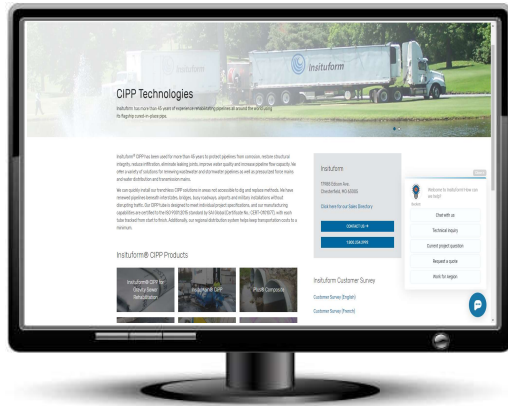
Insituform

CIPP Technologies

Insituform has more than 45 years of experience rehabilitating pipelines all around the world using its flagship cured-in-place pipe.

Insituform® CIPP has been used for more than 45 years to protect pipelines from corrosion, restore structural integrity, reduce infiltration, eliminate leaking joints, improve water quality and increase pipeline flow capacity. We offer a variety of solutions for renewing wastewater and stormwater pipelines as well as pressurized force mains and water distribution and transmission mains.

We can quickly install our trenchless CIPP solutions in areas not accessible to dig and replace methods. We have renewed pipelines beneath interstates, bridges, busy roadways, airports and military installations without disrupting traffic. Our CIPP tubes are designed to meet individual project specifications, and our manufacturing capabilities are certified to the ISO 9001:2015 standard by SAI Global (Certificate No. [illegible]), with each tube tracked from start to finish. Additionally, our regional distribution system helps keep transportation costs to a minimum.

Insituform

17988 Edison Ave.
Chesterfield, MO 63005

Click here for Sales Directory

CONTACT US

1.800.234.2992

Insituform® CIPP Products

Insituform® CIPP for Gravity Sewer Rehabilitation

InsituMain® CIPP

iPlus® Composite

Insituform Customer Survey

Customer Survey (English)

Customer Survey (French)

Welcome to Insituform! How can we help?

Chat with us

Technical inquiry

Current project question

Request a quote

Work for region